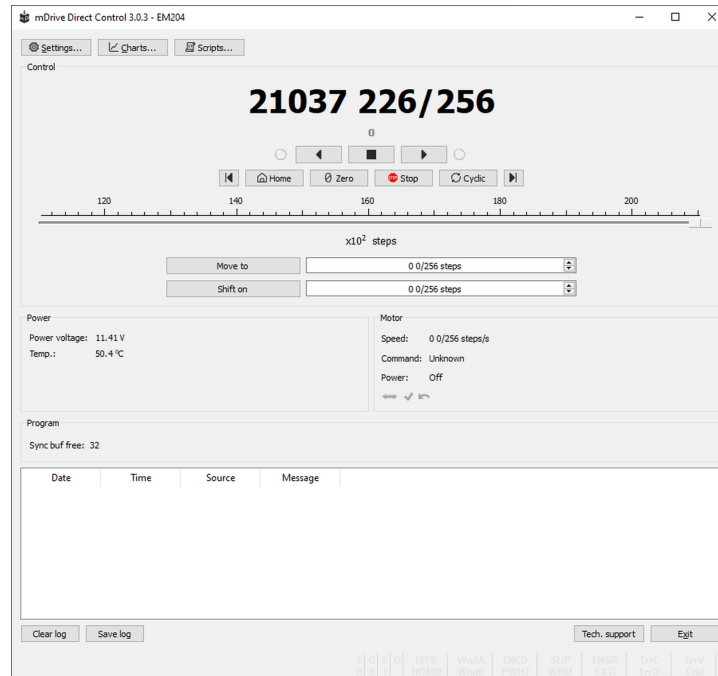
mDrive Direct Control 3.0.3 - EM204

Settings... Charts... Scripts...

Control

21037 226/256

0

Home Zero Stop Cyclic

120 140 160 180 200

x$10^2$ steps

Move to 0 0/256 steps

Shift on 0 0/256 steps

Power

Power voltage: 11.41 V

Temp.: 50.4 °C

Motor

Speed: 0 0/256 steps/s

Command: Unknown

Power: Off

Program

Sync buf free: 32

| Date | Time | Source | Message |
|---|---|---|---|

Clear log Save log

Tech. support Exit

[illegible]